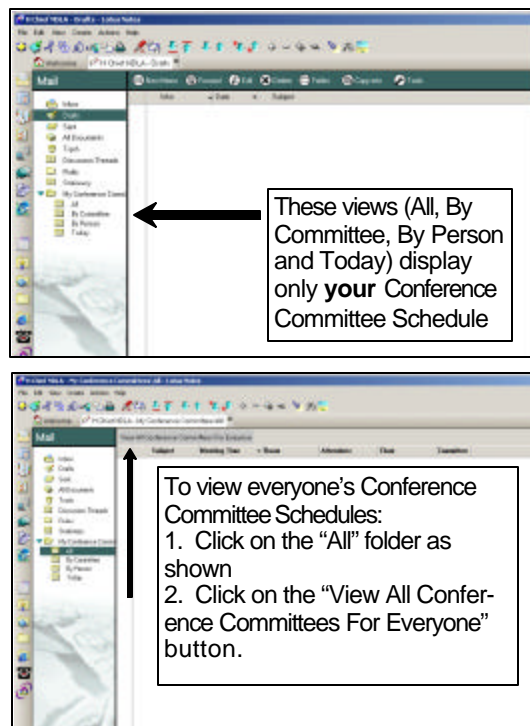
Mail

These views (All, By Committee, By Person and Today) display only **your** Conference Committee Schedule

Mail

To view everyone's Conference Committee Schedules:
1. Click on the "All" folder as shown
2. Click on the "View All Conference Committees For Everyone" button.